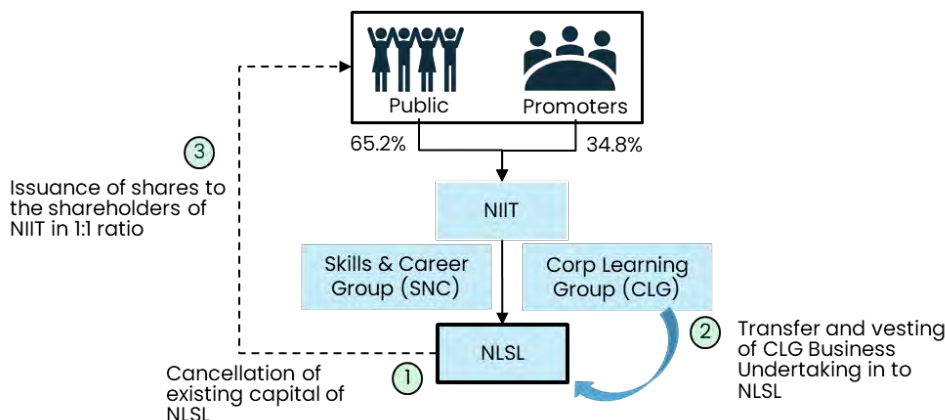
Public

Promoters

65.2%

34.8%

3

Issuance of shares to the shareholders of NIIT in 1:1 ratio

NIIT

Skills & Career Group (SNC)

Corp Learning Group (CLG)

NLSL

2

Transfer and vesting of CLG Business Undertaking in to NLSL

1

Cancellation of existing capital of NLSL